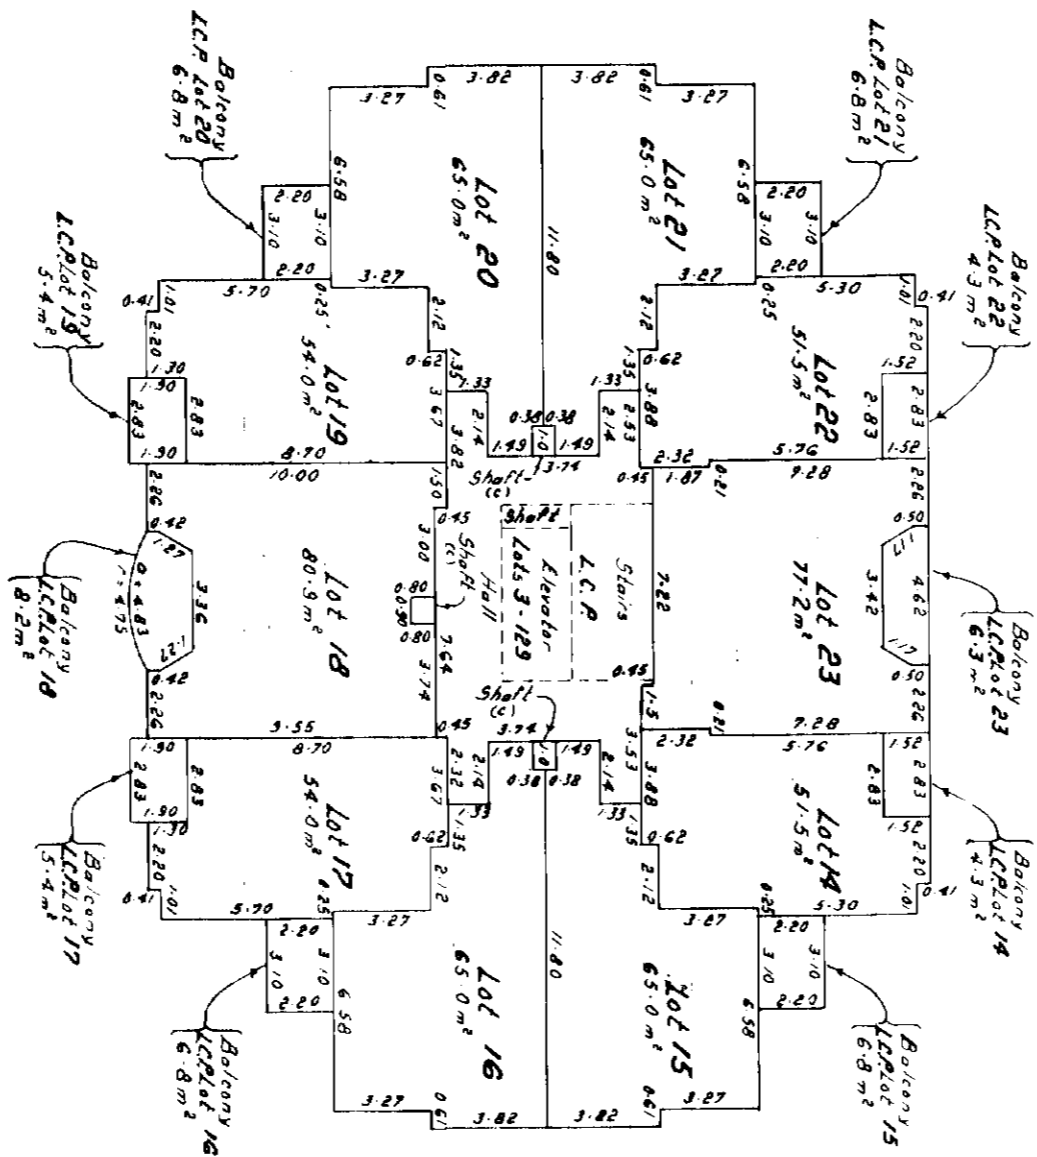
Balcony
L.C.P. Lot 20
6.8 m²

Balcony
L.C.P. Lot 21
6.8 m²

Balcony
L.C.P. Lot 19
5.4 m²

Balcony
L.C.P. Lot 22
4.3 m²

Balcony
L.C.P. Lot 18
8.2 m²

Balcony
L.C.P. Lot 23
6.3 m²

Balcony
L.C.P. Lot 17
5.4 m²

Balcony
L.C.P. Lot 14
4.3 m²

Balcony
L.C.P. Lot 16
6.8 m²

Balcony
L.C.P. Lot 15
6.8 m²

Lot 20
65.0 m²

Lot 21
65.0 m²

Lot 19
54.0 m²

Lot 22
51.5 m²

Lot 18
80.9 m²

Lot 23
77.2 m²

Lot 17
54.0 m²

Lot 14
51.5 m²

Lot 16
65.0 m²

Lot 15
65.0 m²

Shaft (c)
Shaft (c)
Shaft (c)
Shaft
Elevator
Lots 3-129
Hall
L.C.P.
Stairs

3.82 3.82 3.27 3.27 0.61 0.61 6.58 6.58 2.20 3.10 2.20 2.20 3.10 2.20 11.80 3.27 3.27 5.70 5.30 0.41 1.01 0.25 2.20 2.12 2.12 0.25 1.01 0.41 2.20 1.30 0.62 1.35 1.33 1.33 1.35 0.62 1.52 1.30 2.83 2.83 3.67 2.14 0.38 0.38 2.53 3.88 2.83 2.83 1.30 3.82 1.49 1.0 1.49 2.32 5.76 1.52 8.70 10.00 1.50 3.74 0.45 1.87 0.21 7.28 2.26 2.86 0.42 0.45 0.50 1.27 3.00 3.36 0.4 4.83 r = 4.75 0.80 0.30 0.80 7.22 1.17 4.62 3.42 1.17 1.27 7.64 3.74 0.45 0.42 0.50 2.26 2.26 3.55 0.45 1.5 0.21 7.28 1.90 8.70 3.74 2.32 5.76 1.52 2.83 2.83 3.67 2.32 2.14 1.49 1.0 1.49 0.38 0.38 3.53 2.14 3.88 2.83 2.83 1.90 1.30 0.62 1.35 1.33 1.33 1.35 0.62 1.52 2.20 1.01 2.12 2.12 2.20 1.01 0.41 5.70 0.25 0.25 5.30 0.41 3.27 3.27 2.20 3.10 2.20 2.20 3.10 2.20 6.58 11.80 6.58 3.27 3.82 3.82 3.27 0.61 0.61